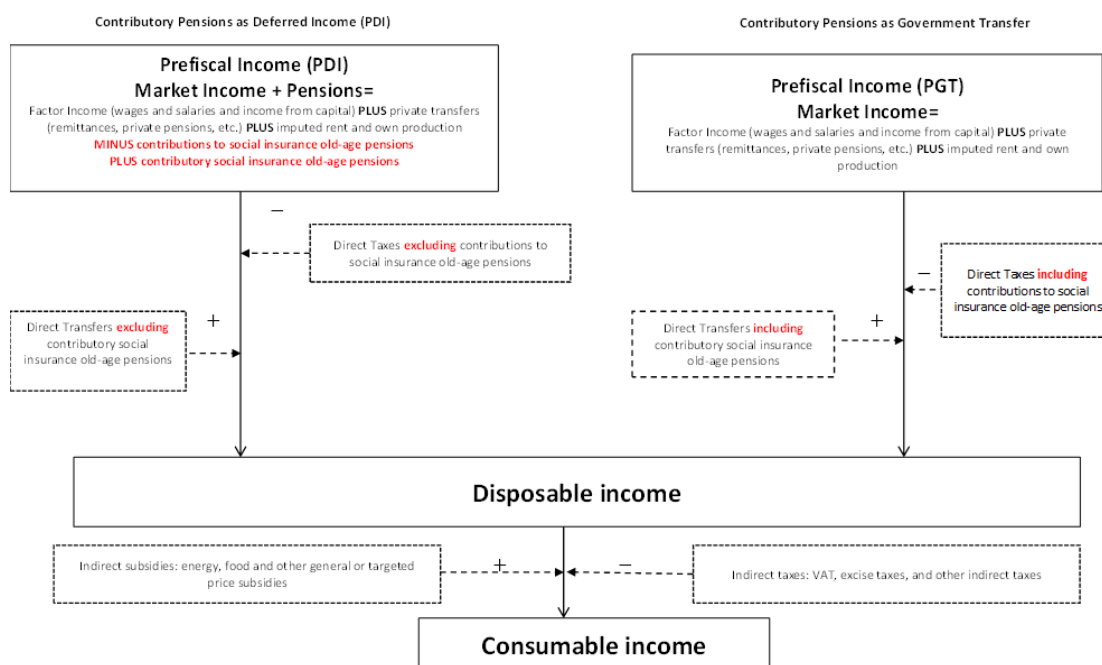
Contributory Pensions as Deferred Income (PDI)

Contributory Pensions as Government Transfer

Prefiscal Income (PDI)
Market Income + Pensions=
Factor Income (wages and salaries and income from capital) PLUS private transfers (remittances, private pensions, etc.) PLUS imputed rent and own production
MINUS contributions to social insurance old-age pensions
PLUS contributory social insurance old-age pensions

Prefiscal Income (PGT)
Market Income=
Factor Income (wages and salaries and income from capital) PLUS private transfers (remittances, private pensions, etc.) PLUS imputed rent and own production

−

Direct Taxes excluding contributions to social insurance old-age pensions

−

Direct Taxes including contributions to social insurance old-age pensions

+

Direct Transfers excluding contributory social insurance old-age pensions

+

Direct Transfers including contributory social insurance old-age pensions

Disposable income

Indirect subsidies: energy, food and other general or targeted price subsidies

+

−

Indirect taxes: VAT, excise taxes, and other indirect taxes

Consumable income